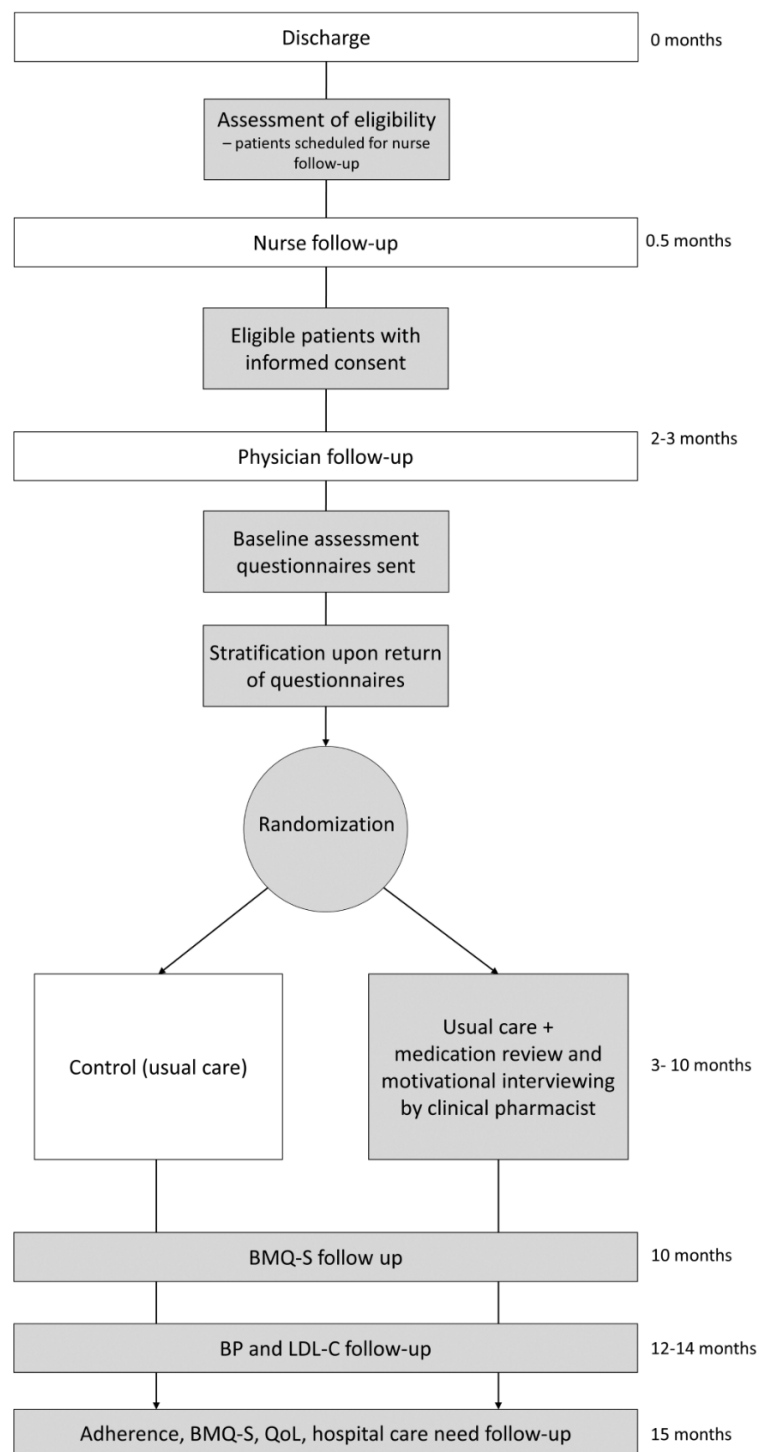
Discharge

0 months

Assessment of eligibility
– patients scheduled for nurse follow-up

Nurse follow-up

0.5 months

Eligible patients with informed consent

Physician follow-up

2-3 months

Baseline assessment questionnaires sent

Stratification upon return of questionnaires

Randomization

Control (usual care)

Usual care + medication review and motivational interviewing by clinical pharmacist

3- 10 months

BMQ-S follow up

10 months

BP and LDL-C follow-up

12-14 months

Adherence, BMQ-S, QoL, hospital care need follow-up

15 months